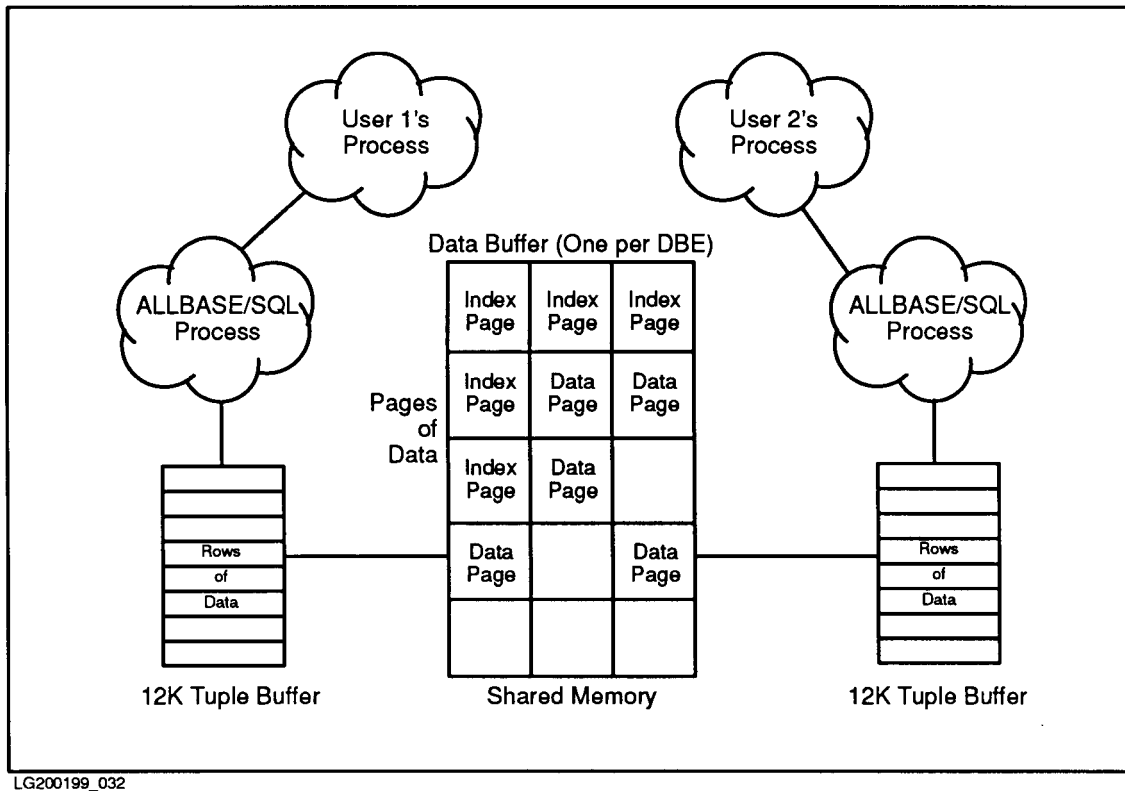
User 1's Process

User 2's Process

ALLBASE/SQL Process

ALLBASE/SQL Process

Data Buffer (One per DBE)

| Index Page | Index Page | Index Page |
|---|---|---|
| Index Page | Data Page | Data Page |
| Index Page | Data Page | |
| Data Page | | Data Page |
| | | |

Pages of Data

Rows of Data

Rows of Data

12K Tuple Buffer

Shared Memory

12K Tuple Buffer

LG200199_032